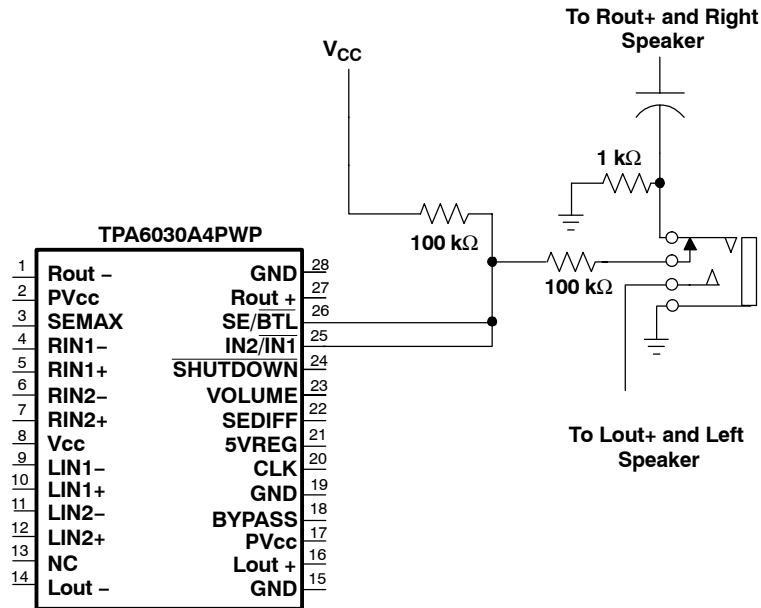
To Rout+ and Right Speaker

$V_{CC}$

1 kΩ

TPA6030A4PWP

100 kΩ

100 kΩ

1 Rout –
2 PVcc
3 SEMAX
4 RIN1–
5 RIN1+
6 RIN2–
7 RIN2+
8 Vcc
9 LIN1–
10 LIN1+
11 LIN2–
12 LIN2+
13 NC
14 Lout –

GND 28
Rout + 27
SE/$\overline{BTL}$ 26
IN2/$\overline{IN1}$ 25
$\overline{SHUTDOWN}$ 24
VOLUME 23
SEDIFF 22
5VREG 21
CLK 20
GND 19
BYPASS 18
PVcc 17
Lout + 16
GND 15

To Lout+ and Left Speaker